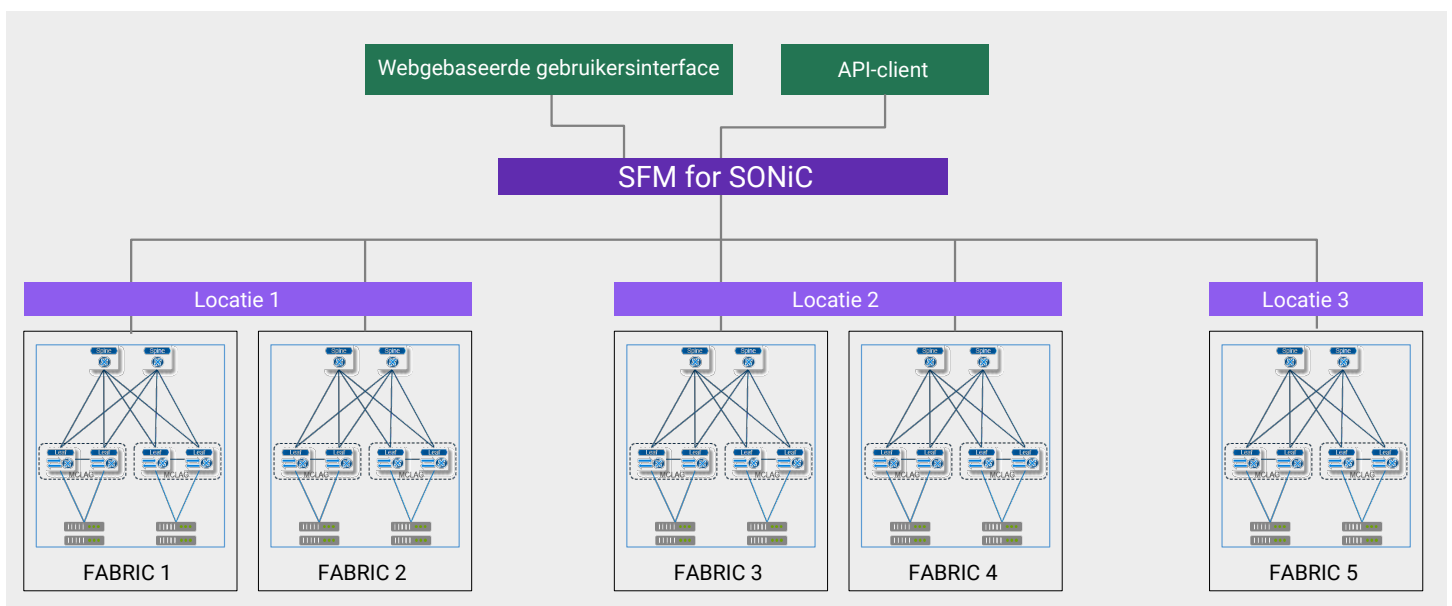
Webgebaseerde gebruikersinterface

API-client

SFM for SONiC

Locatie 1

Locatie 2

Locatie 3

Spine Spine
Leaf Leaf Leaf Leaf
MCLAG MCLAG

FABRIC 1

Spine Spine
Leaf Leaf Leaf Leaf
MCLAG MCLAG

FABRIC 2

Spine Spine
Leaf Leaf Leaf Leaf
MCLAG MCLAG

FABRIC 3

Spine Spine
Leaf Leaf Leaf Leaf
MCLAG MCLAG

FABRIC 4

Spine Spine
Leaf Leaf Leaf Leaf
MCLAG MCLAG

FABRIC 5